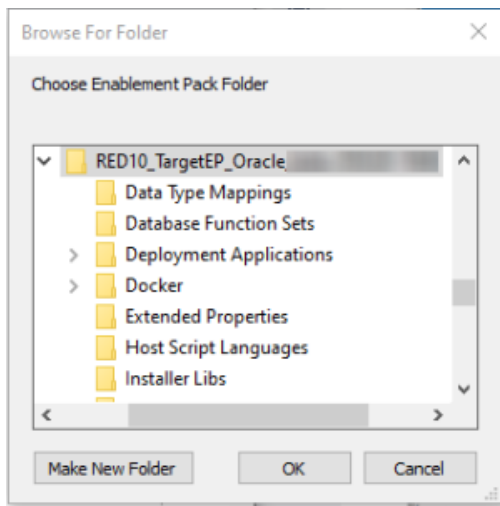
Browse For Folder

Choose Enablement Pack Folder

RED10_TargetEP_Oracle_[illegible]
Data Type Mappings
Database Function Sets
Deployment Applications
Docker
Extended Properties
Host Script Languages
Installer Libs

Make New Folder
OK
Cancel